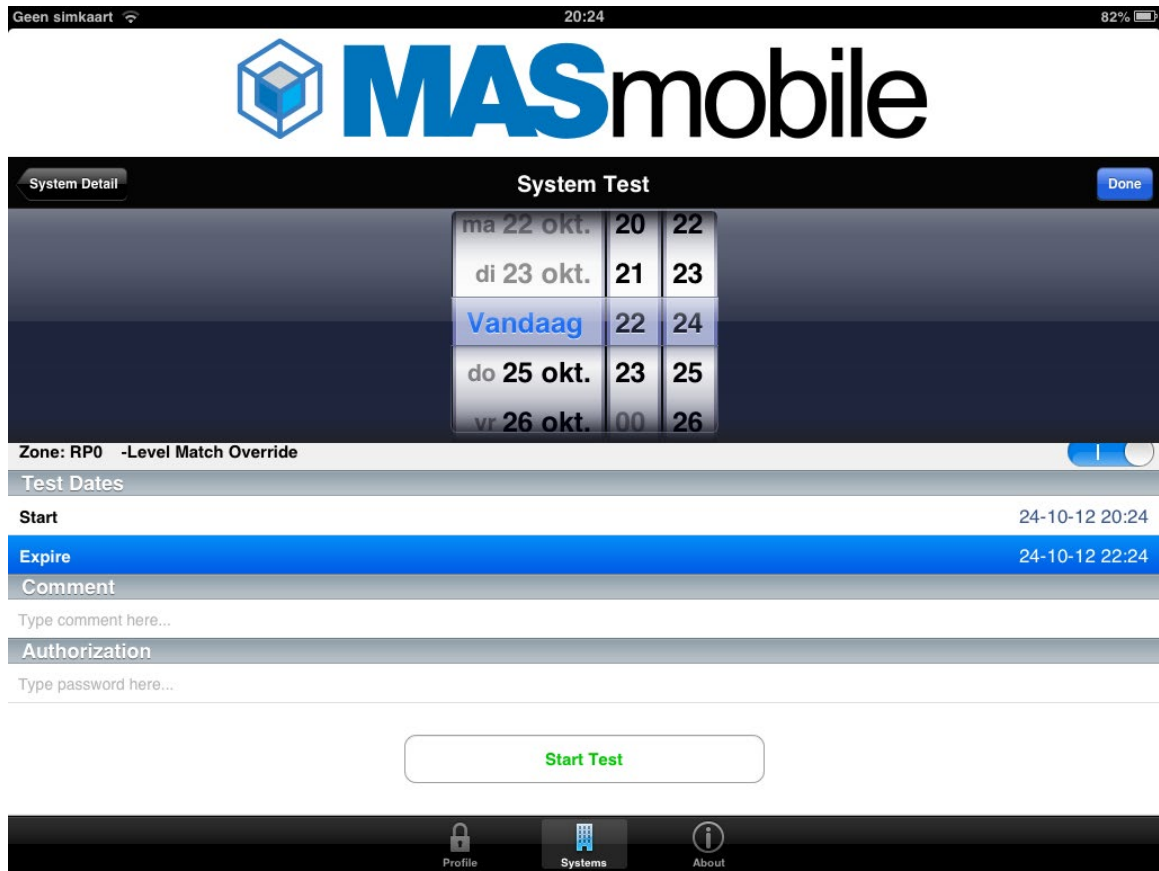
Geen simkaart 20:24 82%

MASmobile

System Detail
System Test
Done

| ma 22 okt. | 20 | 22 |
|---|---|---|
| di 23 okt. | 21 | 23 |
| Vandaag | 22 | 24 |
| do 25 okt. | 23 | 25 |
| vr 26 okt. | 00 | 26 |

Zone: RP0 -Level Match Override

Test Dates

Start 24-10-12 20:24

Expire 24-10-12 22:24

Comment

Type comment here...

Authorization

Type password here...

Start Test

Profile Systems About